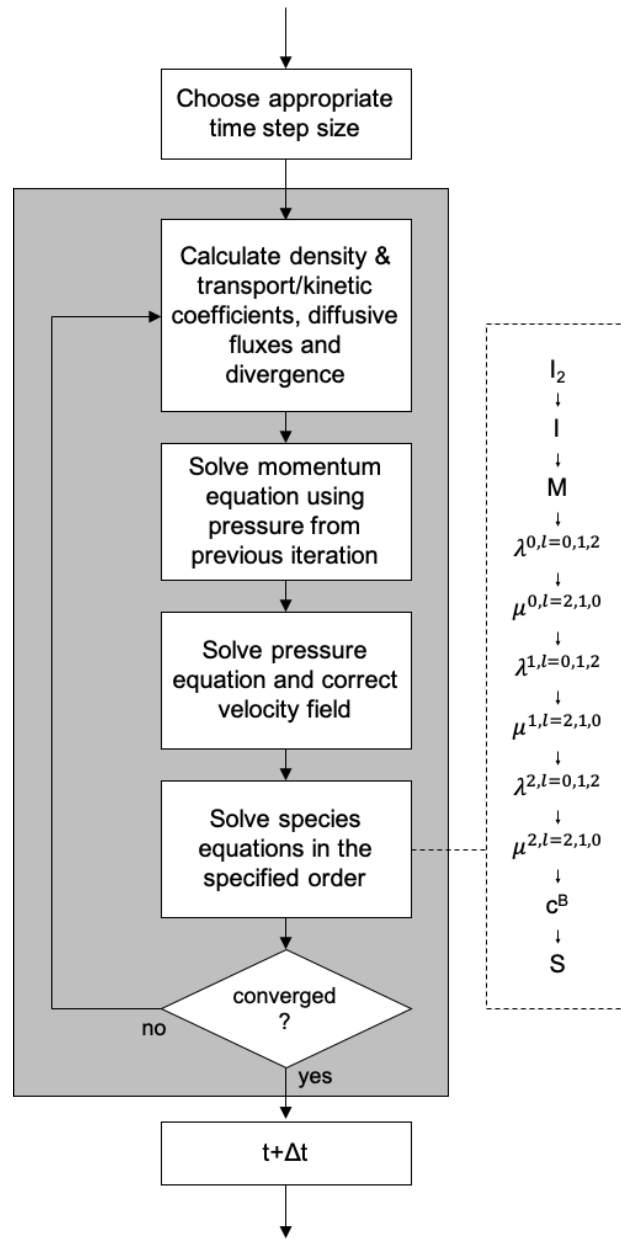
Choose appropriate time step size

Calculate density & transport/kinetic coefficients, diffusive fluxes and divergence

Solve momentum equation using pressure from previous iteration

Solve pressure equation and correct velocity field

Solve species equations in the specified order

converged ?

no

yes

t+Δt

$I_2$

I

M

$\lambda^{0,l=0,1,2}$

$\mu^{0,l=2,1,0}$

$\lambda^{1,l=0,1,2}$

$\mu^{1,l=2,1,0}$

$\lambda^{2,l=0,1,2}$

$\mu^{2,l=2,1,0}$

$c^B$

S